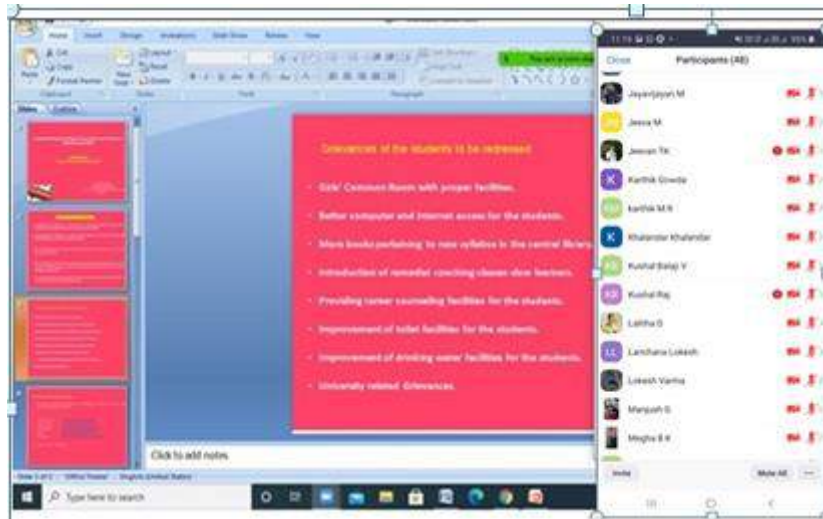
Home Insert Design Animations Slide Show Review View

Paste Cut Copy Format Painter Clipboard New Slide Layout Reset Delete Slides Font Paragraph

Slides Outline

Grievances of the students to be redressed

• Girls' Common Room with proper facilities.

• Better computer and Internet access for the students.

• More books pertaining to new syllabus in the central library.

• Introduction of remedial coaching classes slow learners.

• Providing career counselling facilities for the students.

• Improvement of toilet facilities for the students.

• Improvement of drinking water facilities for the students.

• University related Grievances.

Click to add notes

Slide 3 of 5 Office Theme English (United States)

Type here to search

Close Participants (48)

Jayanjayan M
Jeeva M
Jeevan TK
Karthik Gowda
karthik M R
Khalandar Khalandar
Kushal Balaji V
Kushal Raj
Lalitha G
Lanchana Lokesh
Lokesh Varma
Manjush G
Megha B K

Invite Mute All ...